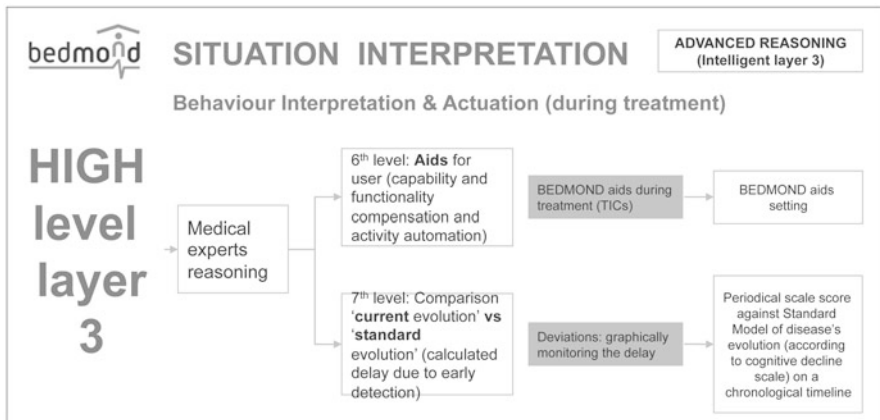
bedmond

SITUATION INTERPRETATION

ADVANCED REASONING (Intelligent layer 3)

Behaviour Interpretation & Actuation (during treatment)

HIGH level layer 3

Medical experts reasoning

6$^{th}$ level: **Aids** for user (capability and functionality compensation and activity automation)

BEDMOND aids during treatment (TICs)

BEDMOND aids setting

7$^{th}$ level: Comparison '**current** evolution' vs '**standard** evolution' (calculated delay due to early detection)

Deviations: graphically monitoring the delay

Periodical scale score against Standard Model of disease's evolution (according to cognitive decline scale) on a chronological timeline